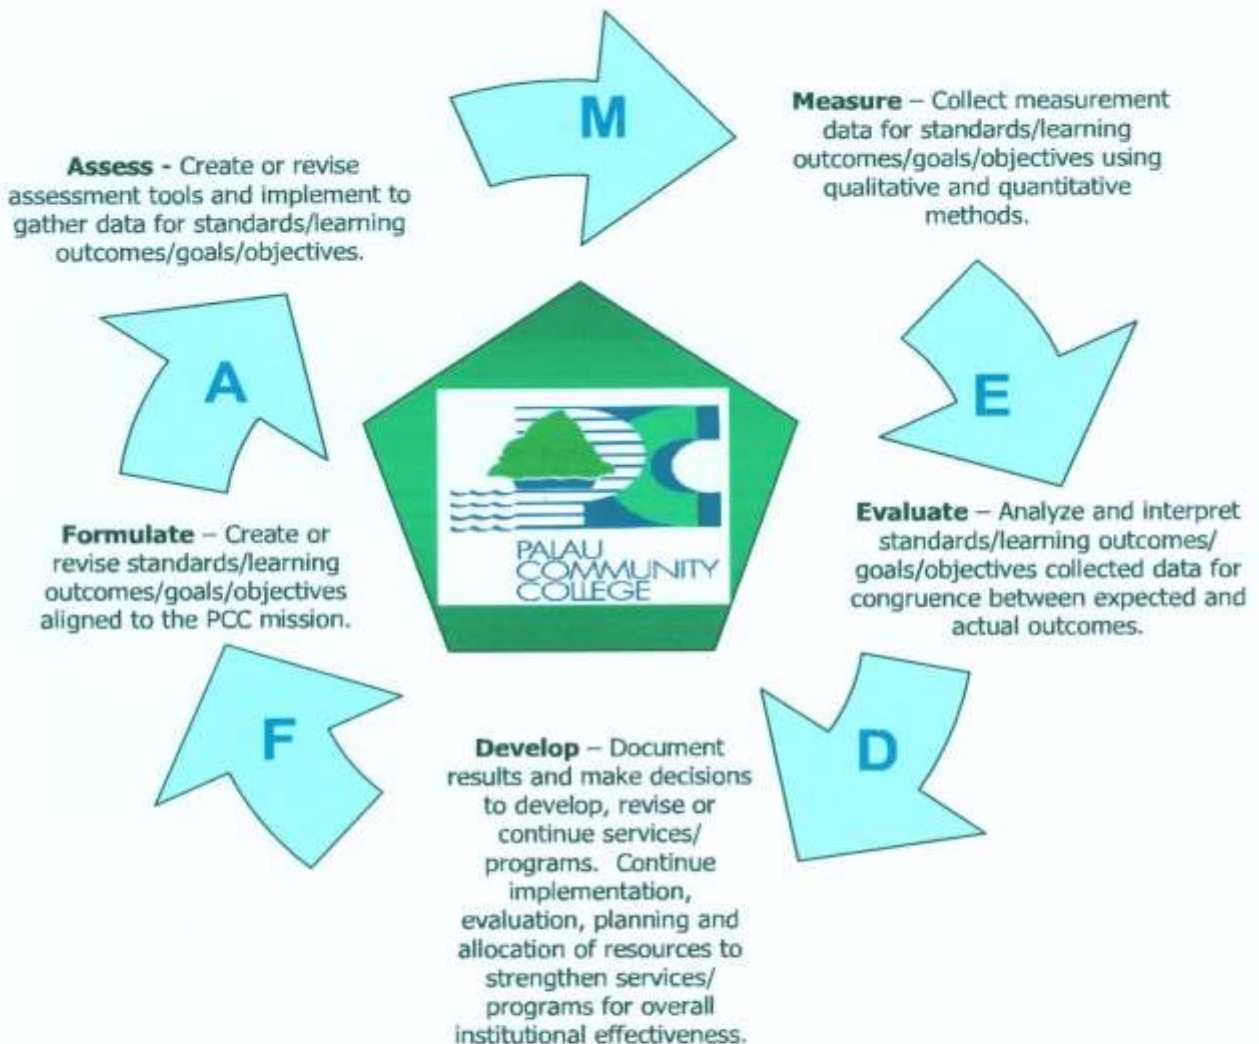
M

Measure – Collect measurement data for standards/learning outcomes/goals/objectives using qualitative and quantitative methods.

Assess - Create or revise assessment tools and implement to gather data for standards/learning outcomes/goals/objectives.

A

E

PALAU COMMUNITY COLLEGE

Evaluate – Analyze and interpret standards/learning outcomes/ goals/objectives collected data for congruence between expected and actual outcomes.

Formulate – Create or revise standards/learning outcomes/goals/objectives aligned to the PCC mission.

F

D

Develop – Document results and make decisions to develop, revise or continue services/ programs. Continue implementation, evaluation, planning and allocation of resources to strengthen services/ programs for overall institutional effectiveness.